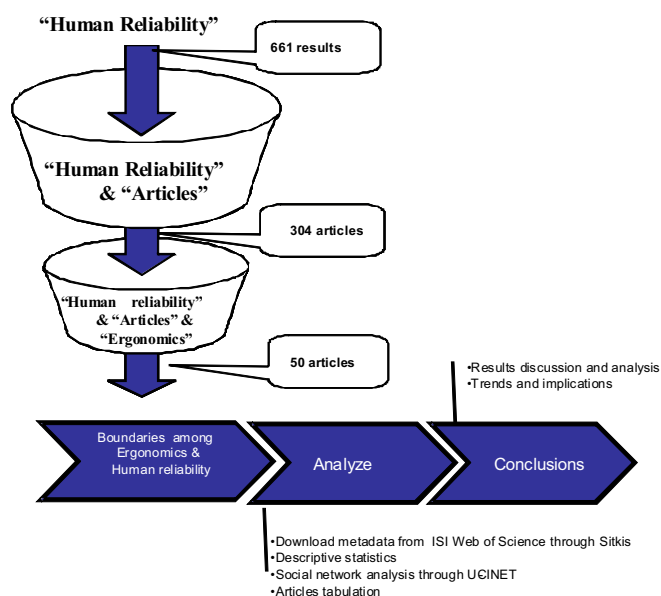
"Human Reliability"

661 results

"Human Reliability" & "Articles"

304 articles

"Human reliability" & "Articles" & "Ergonomics"

50 articles

•Results discussion and analysis
•Trends and implications

Boundaries among Ergonomics & Human reliability

Analyze

Conclusions

•Download metadata from ISI Web of Science through Sitkis
•Descriptive statistics
•Social network analysis through UCINET
•Articles tabulation